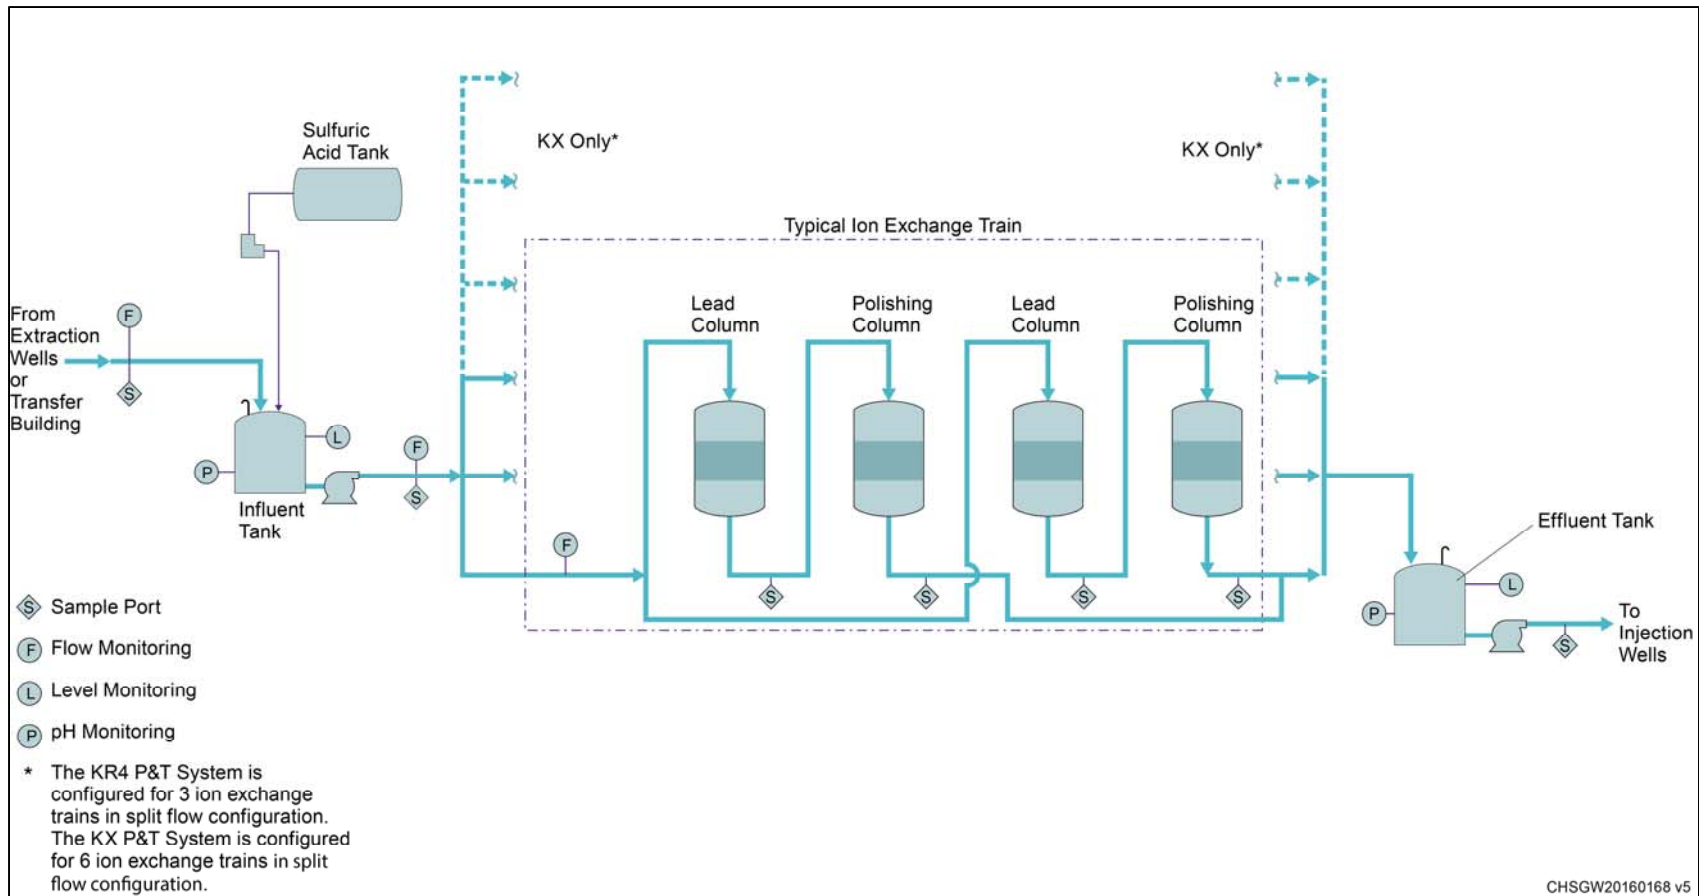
Sulfuric Acid Tank

KX Only*

KX Only*

Typical Ion Exchange Train

From Extraction Wells or Transfer Building

F

S

L

P

Influent Tank

F

S

Lead Column

Polishing Column

Lead Column

Polishing Column

F

S

S

S

S

Effluent Tank

L

P

S

To Injection Wells

S Sample Port

F Flow Monitoring

L Level Monitoring

P pH Monitoring

* The KR4 P&T System is configured for 3 ion exchange trains in split flow configuration. The KX P&T System is configured for 6 ion exchange trains in split flow configuration.

CHSGW20160168 v5